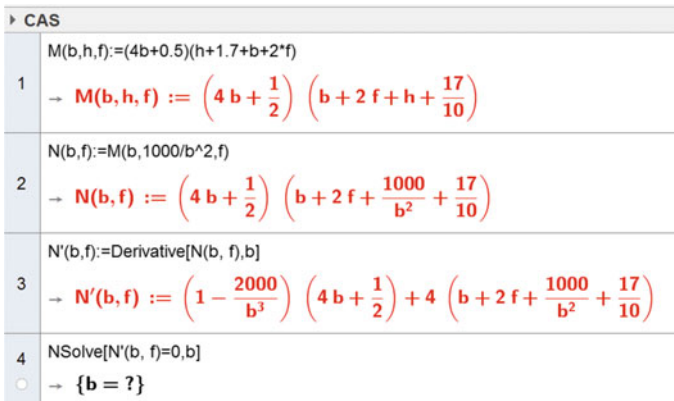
▸ CAS

1
M(b,h,f):=(4b+0.5)(h+1.7+b+2*f)
→ $M(b, h, f) := \left(4\,b + \frac{1}{2}\right) \left(b + 2\,f + h + \frac{17}{10}\right)$

2
N(b,f):=M(b,1000/b^2,f)
→ $N(b, f) := \left(4\,b + \frac{1}{2}\right) \left(b + 2\,f + \frac{1000}{b^2} + \frac{17}{10}\right)$

3
N'(b,f):=Derivative[N(b, f),b]
→ $N'(b, f) := \left(1 - \frac{2000}{b^3}\right) \left(4\,b + \frac{1}{2}\right) + 4 \left(b + 2\,f + \frac{1000}{b^2} + \frac{17}{10}\right)$

4
NSolve[N'(b, f)=0,b]
→ $\{b = ?\}$